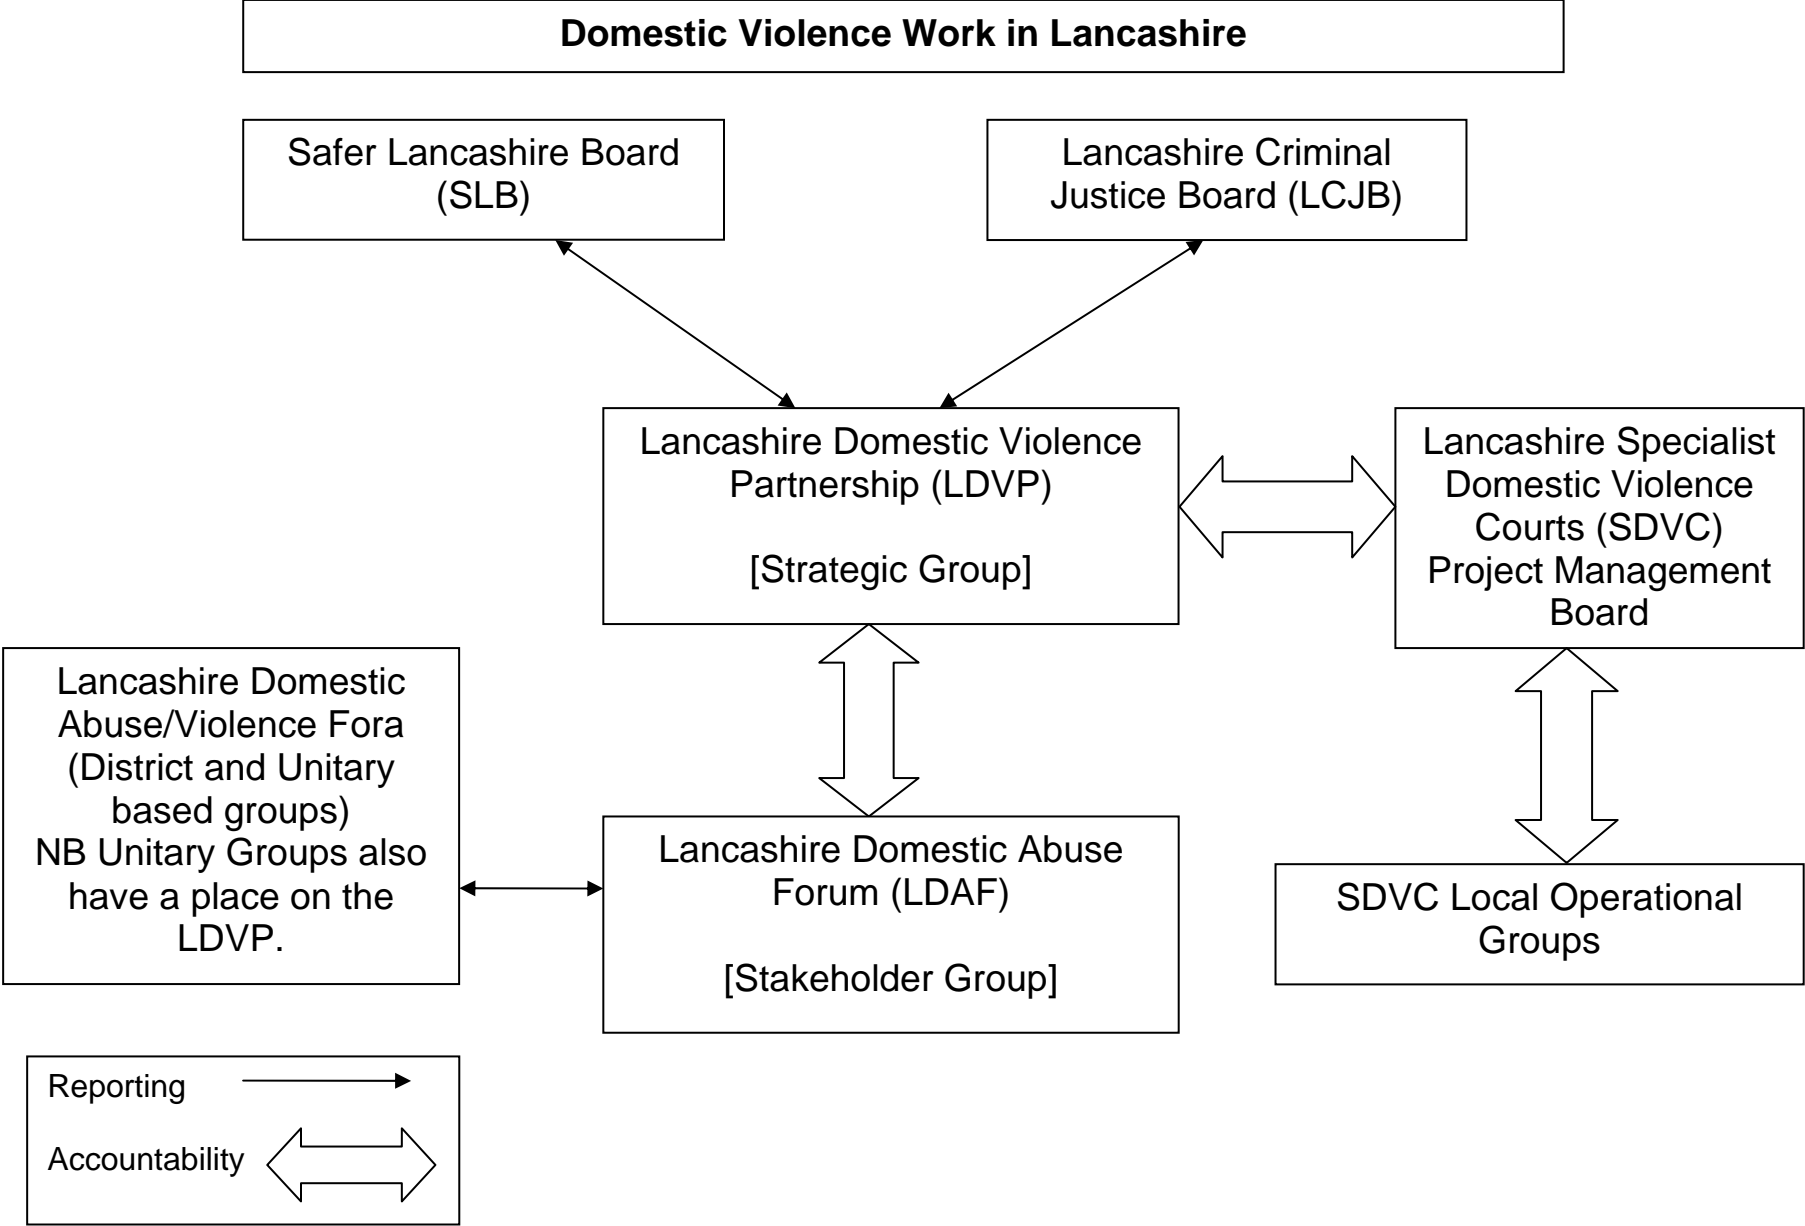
**Domestic Violence Work in Lancashire**

Safer Lancashire Board (SLB)

Lancashire Criminal Justice Board (LCJB)

Lancashire Domestic Violence Partnership (LDVP)

[Strategic Group]

Lancashire Specialist Domestic Violence Courts (SDVC) Project Management Board

Lancashire Domestic Abuse/Violence Fora (District and Unitary based groups) NB Unitary Groups also have a place on the LDVP.

Lancashire Domestic Abuse Forum (LDAF)

[Stakeholder Group]

SDVC Local Operational Groups

Reporting

Accountability